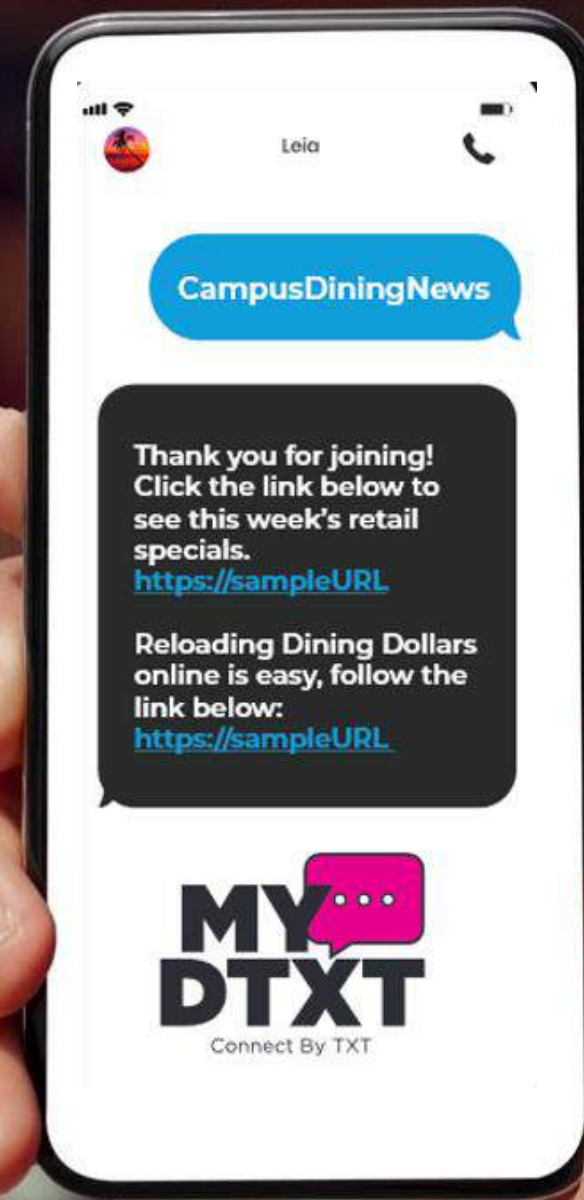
Leia

CampusDiningNews

Thank you for joining! Click the link below to see this week's retail specials.
https://sampleURL

Reloading Dining Dollars online is easy, follow the link below:
https://sampleURL

MY DTXT
Connect By TXT